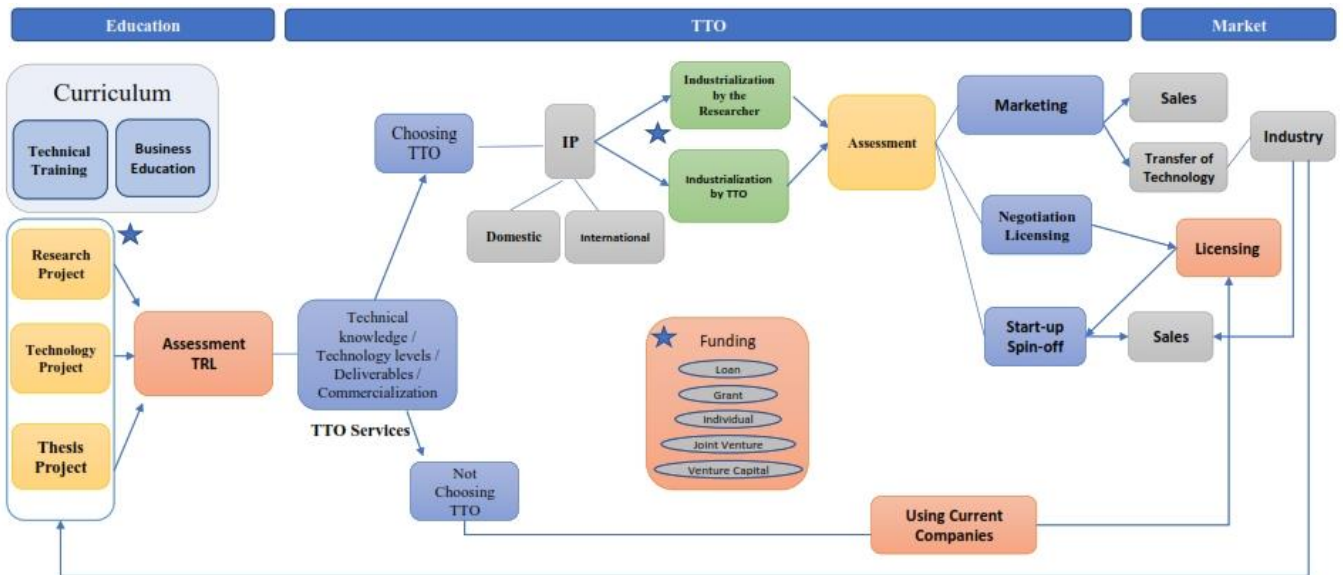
Education

TTO

Market

Curriculum

Technical Training

Business Education

Research Project

Technology Project

Thesis Project

Assessment TRL

Technical knowledge / Technology levels / Deliverables / Commercialization

TTO Services

Choosing TTO

Not Choosing TTO

IP

Domestic

International

Industrialization by the Researcher

Industrialization by TTO

Assessment

Funding

Loan

Grant

Individual

Joint Venture

Venture Capital

Marketing

Negotiation Licensing

Start-up Spin-off

Sales

Transfer of Technology

Industry

Licensing

Sales

Using Current Companies